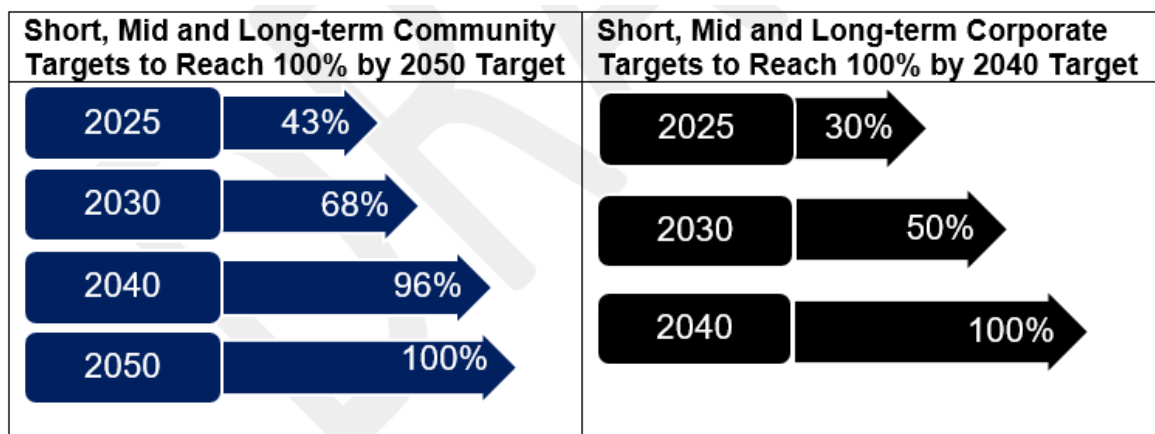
| Short, Mid and Long-term Community Targets to Reach 100% by 2050 Target | Short, Mid and Long-term Corporate Targets to Reach 100% by 2040 Target |
|---|---|
| 2025 43% | 2025 30% |
| 2030 68% | 2030 50% |
| 2040 96% | 2040 100% |
| 2050 100% | |